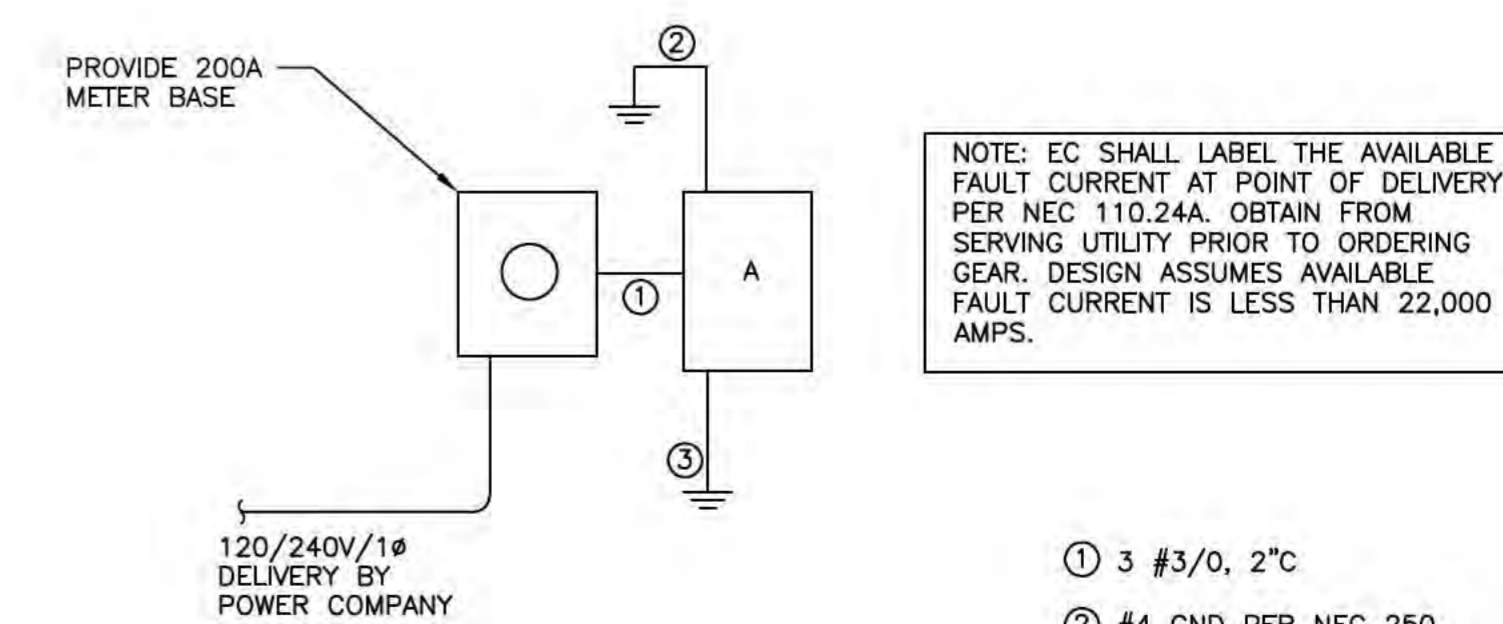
PROVIDE 200A METER BASE

②

NOTE: EC SHALL LABEL THE AVAILABLE FAULT CURRENT AT POINT OF DELIVERY PER NEC 110.24A. OBTAIN FROM SERVING UTILITY PRIOR TO ORDERING GEAR. DESIGN ASSUMES AVAILABLE FAULT CURRENT IS LESS THAN 22,000 AMPS.

A

①

③

120/240V/1ø DELIVERY BY POWER COMPANY

① 3 #3/0, 2"C

② #4 GND PER NEC 250 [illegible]